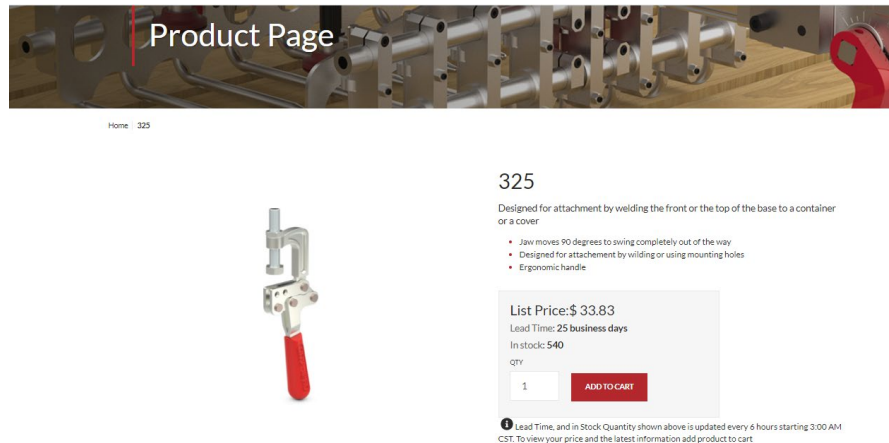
Product Page

Home | 325

325

Designed for attachment by welding the front or the top of the base to a container or a cover

- Jaw moves 90 degrees to swing completely out of the way
- Designed for attachement by wilding or using mounting holes
- Ergonomic handle

List Price:$ 33.83

Lead Time: 25 business days

In stock: 540

QTY

1

ADD TO CART

Lead Time, and in Stock Quantity shown above is updated every 6 hours starting 3:00 AM CST. To view your price and the latest information add product to cart